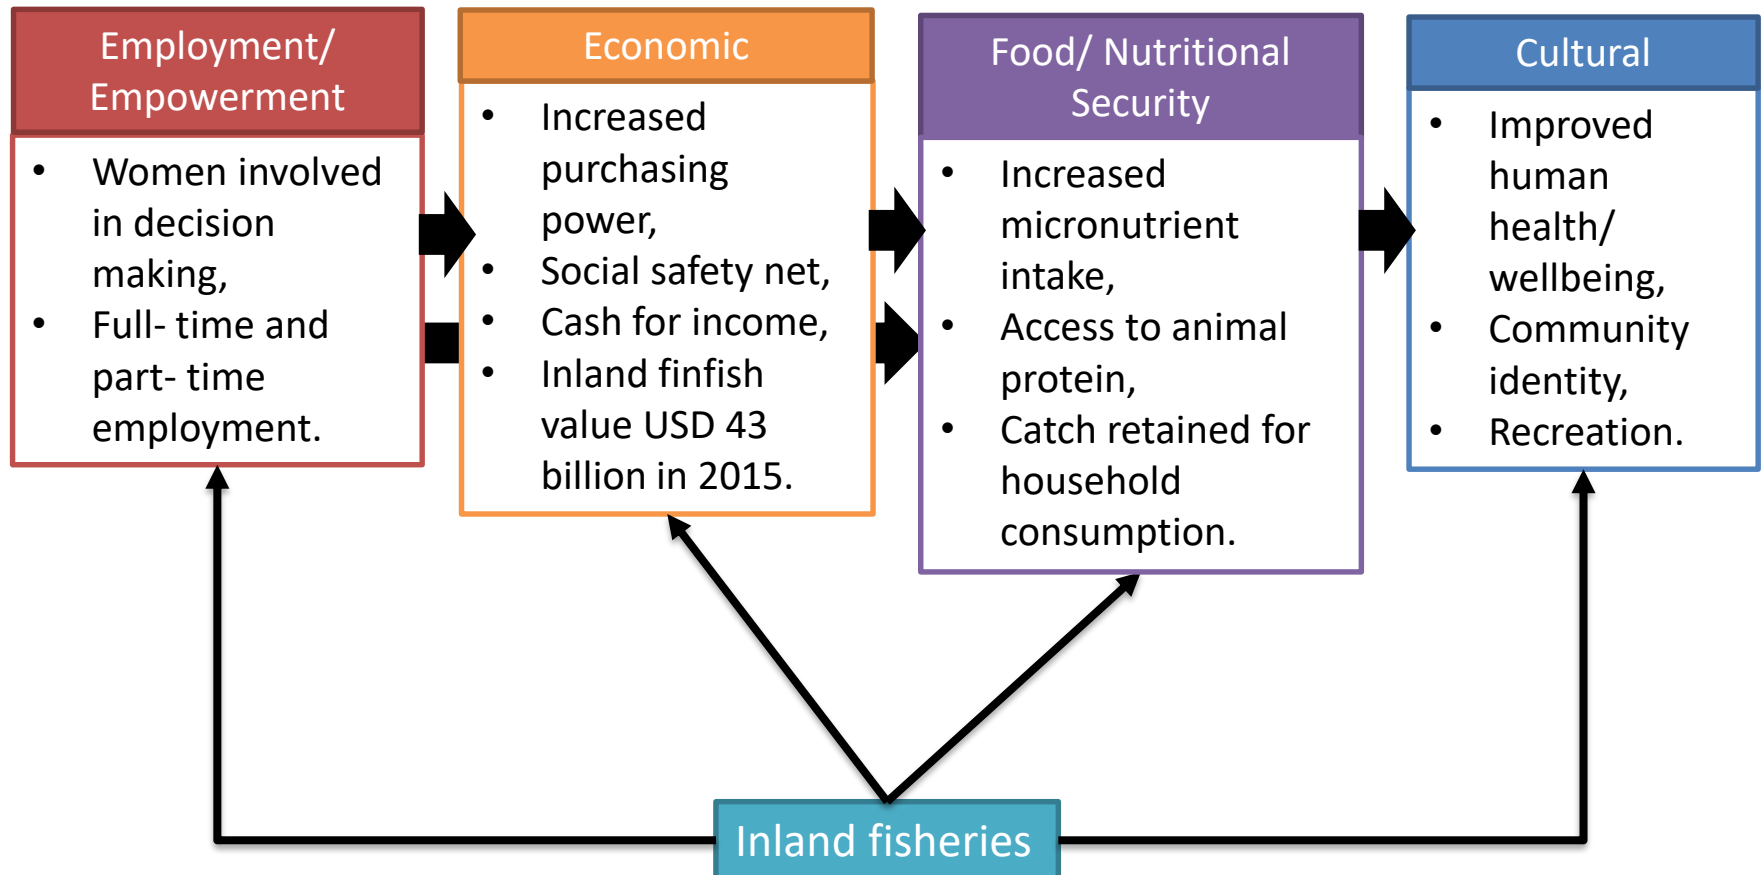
Employment/ Empowerment

- Women involved in decision making,
- Full- time and part- time employment.

Economic

- Increased purchasing power,
- Social safety net,
- Cash for income,
- Inland finfish value USD 43 billion in 2015.

Food/ Nutritional Security

- Increased micronutrient intake,
- Access to animal protein,
- Catch retained for household consumption.

Cultural

- Improved human health/ wellbeing,
- Community identity,
- Recreation.

Inland fisheries